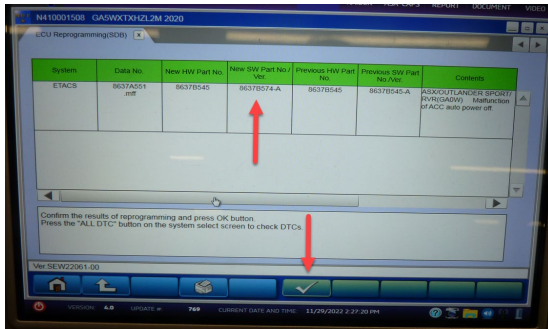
N410001508 GA5WXTXHZL2M 2020

REPAIR DOCUMENT VIDEO

ECU Reprogramming(SDB)

| System | Data No. | New HW Part No. | New SW Part No./Ver. | Previous HW Part No. | Previous SW Part No./Ver. | Contents |
|---|---|---|---|---|---|---|
| ETACS | 8637A551.mff | 8637B545 | 8637B574-A | 8637B545 | 8637B545-A | ASX/OUTLANDER SPORT/RVR(GA0W) Malfunction of ACC auto power off. |

Confirm the results of reprogramming and press OK button.
Press the "ALL DTC" button on the system select screen to check DTCs.

Ver.SEW22061-00

VERSION 4.0 UPDATE 769 CURRENT DATE AND TIME 11/29/2022 2:27:20 PM